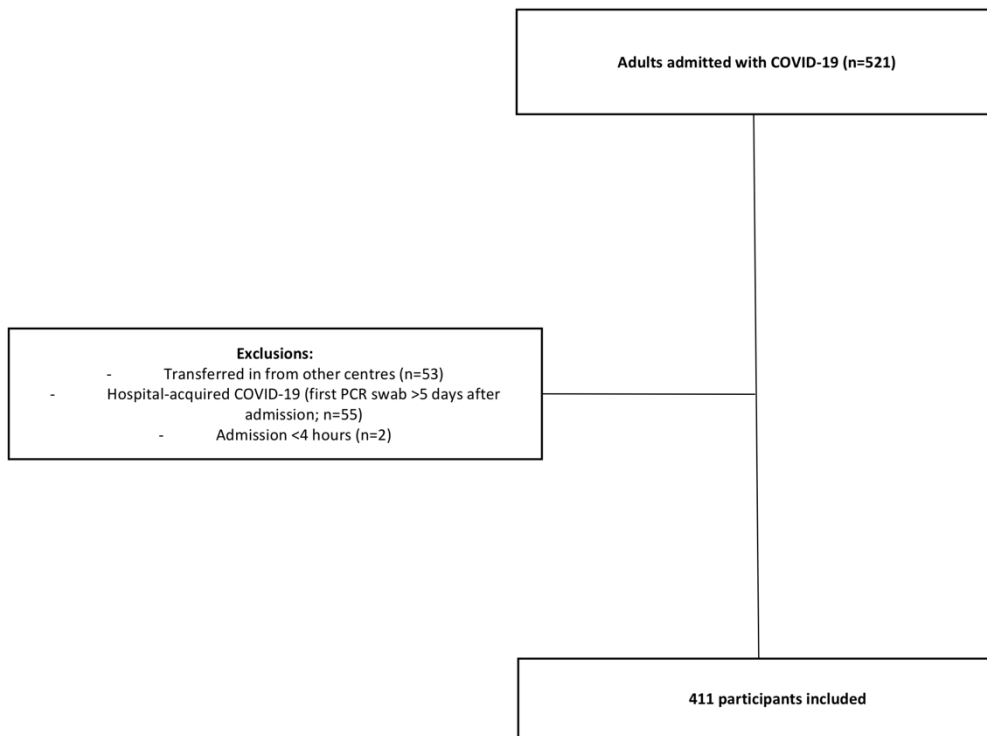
Adults admitted with COVID-19 (n=521)

Exclusions:
- Transferred in from other centres (n=53)
- Hospital-acquired COVID-19 (first PCR swab >5 days after admission; n=55)
- Admission <4 hours (n=2)

411 participants included